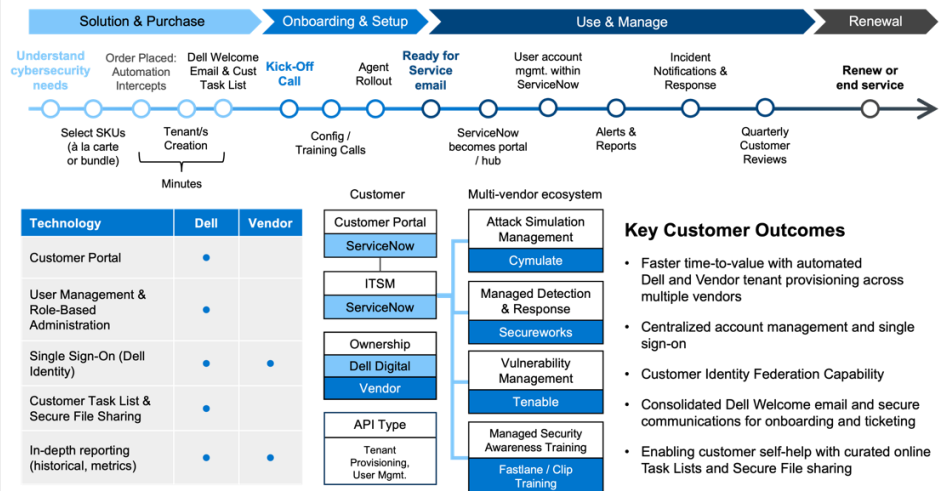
Solution & Purchase | Onboarding & Setup | Use & Manage | Renewal

Understand cybersecurity needs

Order Placed: Automation Intercepts

Dell Welcome Email & Cust Task List

Kick-Off Call

Agent Rollout

Ready for Service email

User account mgmt. within ServiceNow

Incident Notifications & Response

Renew or end service

Select SKUs (à la carte or bundle)

Tenant/s Creation

Minutes

Config / Training Calls

ServiceNow becomes portal / hub

Alerts & Reports

Quarterly Customer Reviews

| Technology | Dell | Vendor |
|---|---|---|
| Customer Portal | • | |
| User Management & Role-Based Administration | • | |
| Single Sign-On (Dell Identity) | • | • |
| Customer Task List & Secure File Sharing | • | |
| In-depth reporting (historical, metrics) | • | • |

Customer

Customer Portal
ServiceNow

ITSM
ServiceNow

Ownership
Dell Digital
Vendor

API Type
Tenant Provisioning, User Mgmt.

Multi-vendor ecosystem

Attack Simulation Management
Cymulate

Managed Detection & Response
Secureworks

Vulnerability Management
Tenable

Managed Security Awareness Training
Fastlane / Clip Training

Key Customer Outcomes

• Faster time-to-value with automated Dell and Vendor tenant provisioning across multiple vendors

• Centralized account management and single sign-on

• Customer Identity Federation Capability

• Consolidated Dell Welcome email and secure communications for onboarding and ticketing

• Enabling customer self-help with curated online Task Lists and Secure File sharing